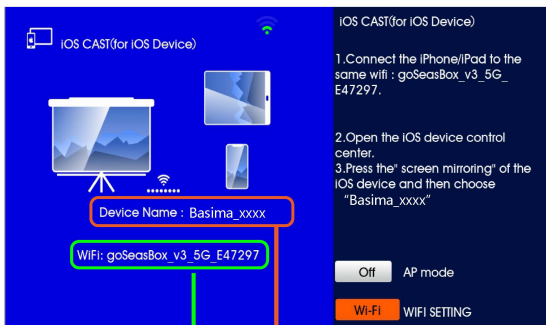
iOS CAST(for iOS Device)

Device Name : Basima_xxxx

WiFi: goSeasBox_v3_5G_E47297

iOS CAST(for iOS Device)

1.Connect the iPhone/iPad to the same wifi : goSeasBox_v3_5G_ E47297.

2.Open the iOS device control center.
3.Press the" screen mirroring" of the iOS device and then choose "Basima_xxxx"

Off AP mode

Wi-Fi WIFI SETTING